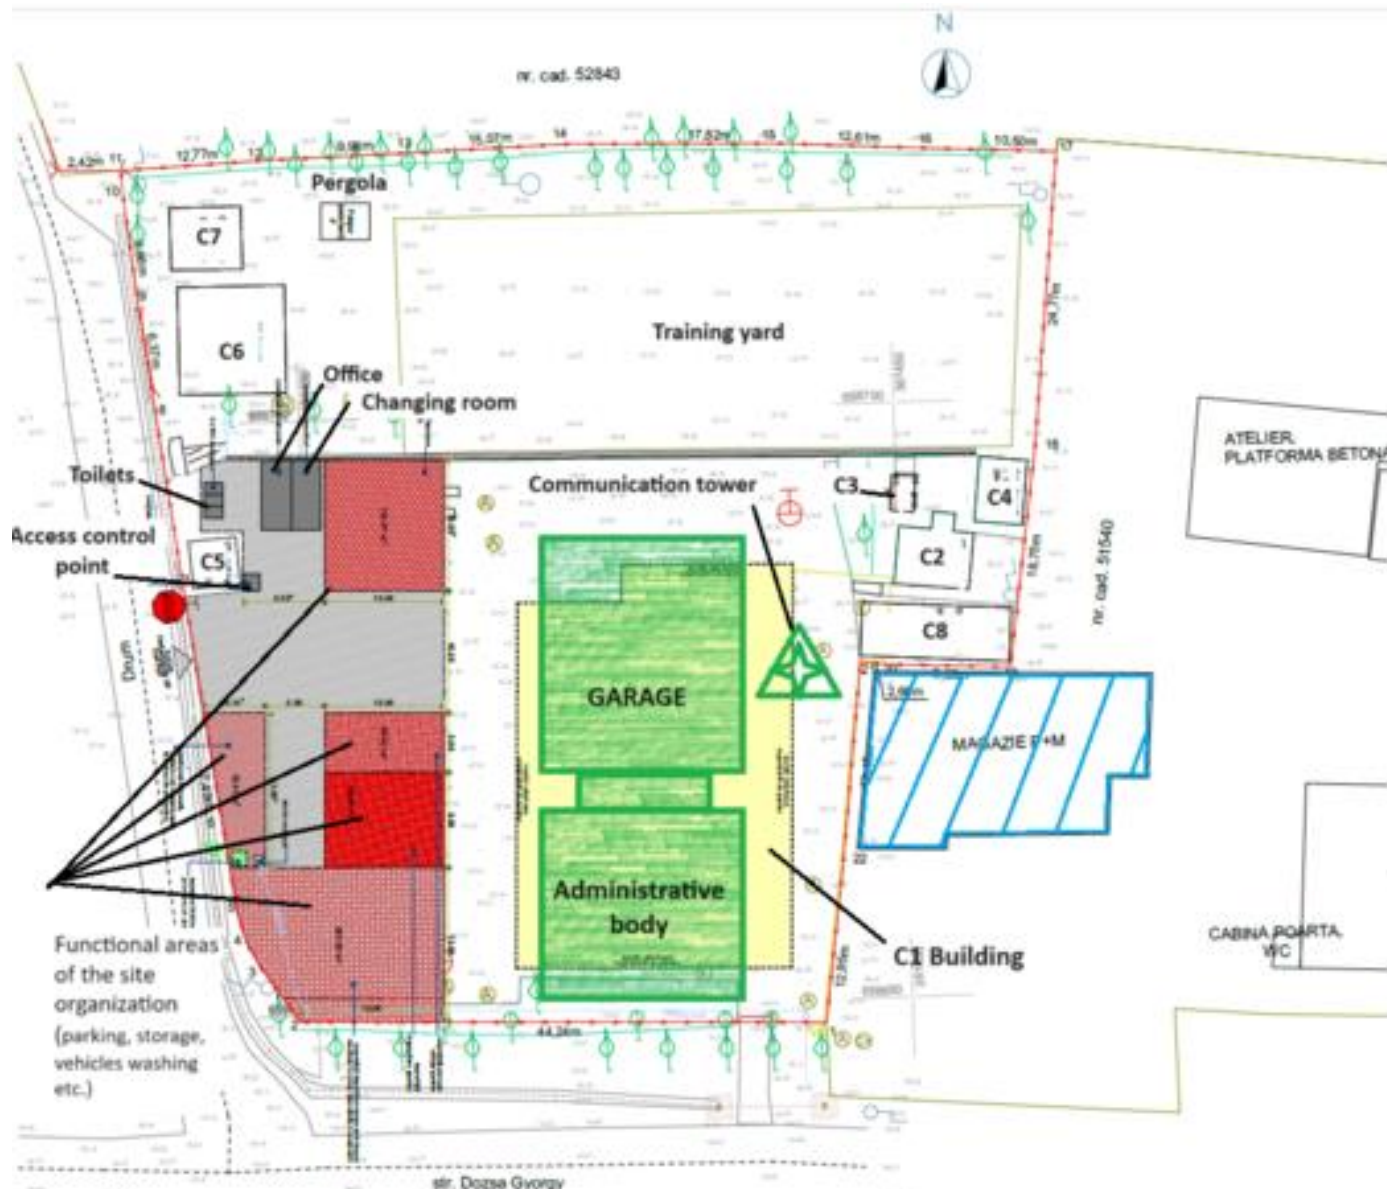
N

nr. cad. 52843

2,42m 11 12,77m 12 9,99m 13 16,07m 14 17,52m 15 12,61m 16 10,50m 17

Pergola

C7

C6

Training yard

Office

Changing room

Toilets

Communication tower

C3

C4

ATELIER PLATFORMA BETONA

Access control point

C5

C2

nr. cad. 51540

C8

Drum

GARAGE

MAGAZIE P+M

Administrative body

Functional areas of the site organization (parking, storage, vehicles washing etc.)

C1 Building

CABINA POARTA WC

44,36m

str. Dozsa Gyorgy